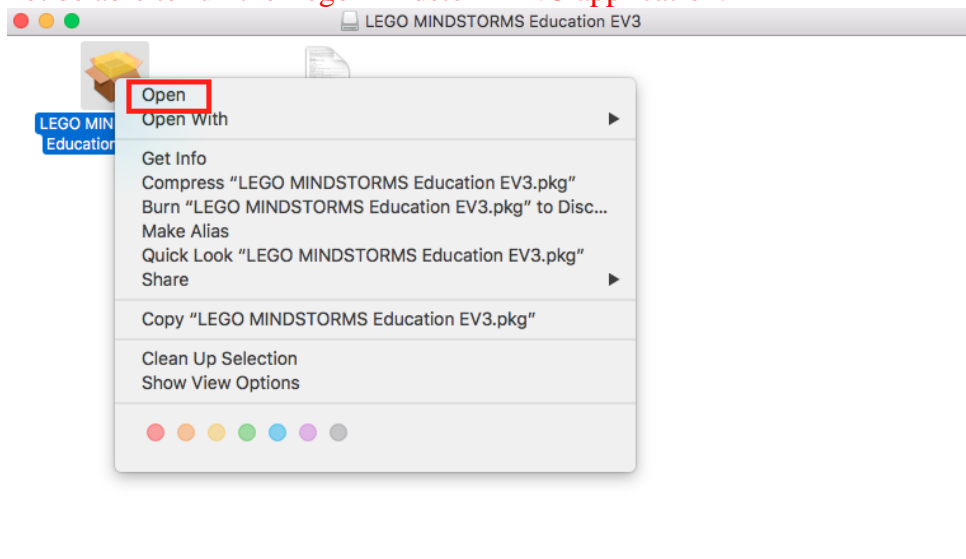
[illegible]

LEGO MINDSTORMS Education EV3

LEGO MIN
Education

Open
Open With

Get Info
Compress “LEGO MINDSTORMS Education EV3.pkg”
Burn “LEGO MINDSTORMS Education EV3.pkg” to Disc...
Make Alias
Quick Look “LEGO MINDSTORMS Education EV3.pkg”
Share

Copy “LEGO MINDSTORMS Education EV3.pkg”

Clean Up Selection
Show View Options